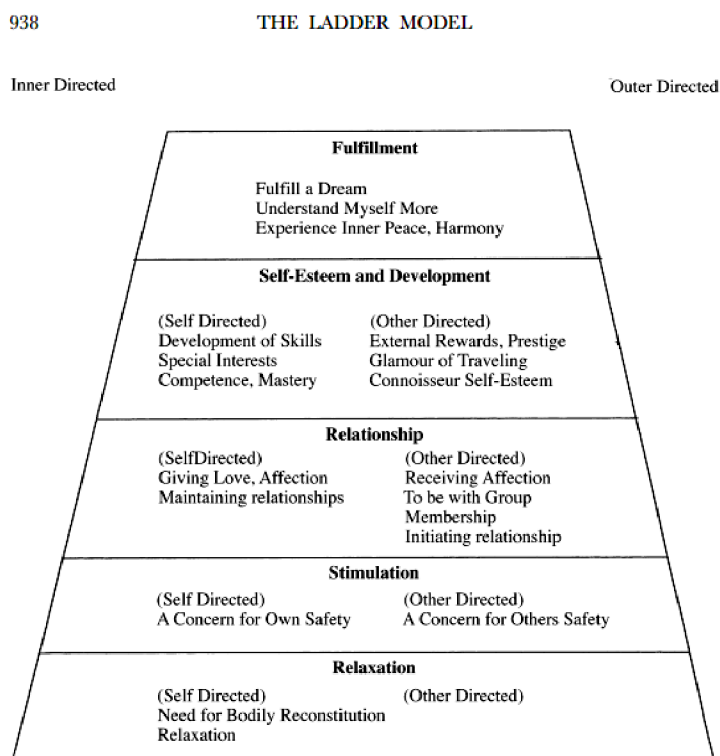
938 THE LADDER MODEL

Inner Directed

Outer Directed

**Fulfillment**

Fulfill a Dream
Understand Myself More
Experience Inner Peace, Harmony

**Self-Esteem and Development**

(Self Directed)
Development of Skills
Special Interests
Competence, Mastery

(Other Directed)
External Rewards, Prestige
Glamour of Traveling
Connoisseur Self-Esteem

**Relationship**

(SelfDirected)
Giving Love, Affection
Maintaining relationships

(Other Directed)
Receiving Affection
To be with Group
Membership
Initiating relationship

**Stimulation**

(Self Directed)
A Concern for Own Safety

(Other Directed)
A Concern for Others Safety

**Relaxation**

(Self Directed)
Need for Bodily Reconstitution
Relaxation

(Other Directed)